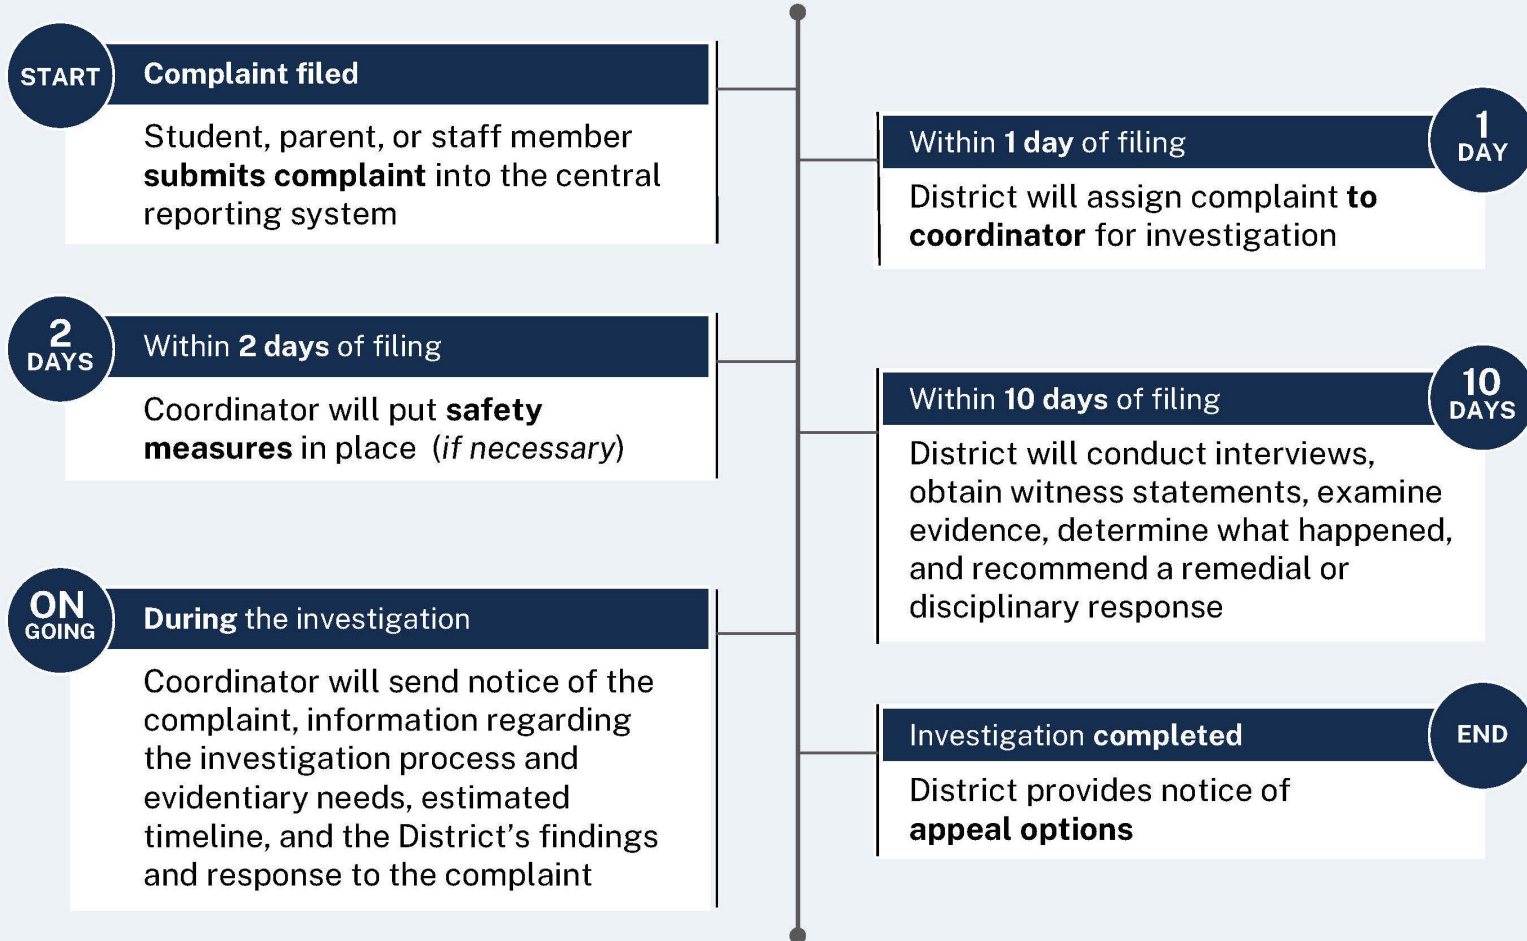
START

Complaint filed

Student, parent, or staff member submits complaint into the central reporting system

1 DAY

Within 1 day of filing

District will assign complaint to coordinator for investigation

2 DAYS

Within 2 days of filing

Coordinator will put safety measures in place (if necessary)

10 DAYS

Within 10 days of filing

District will conduct interviews, obtain witness statements, examine evidence, determine what happened, and recommend a remedial or disciplinary response

ON GOING

During the investigation

Coordinator will send notice of the complaint, information regarding the investigation process and evidentiary needs, estimated timeline, and the District's findings and response to the complaint

END

Investigation completed

District provides notice of appeal options